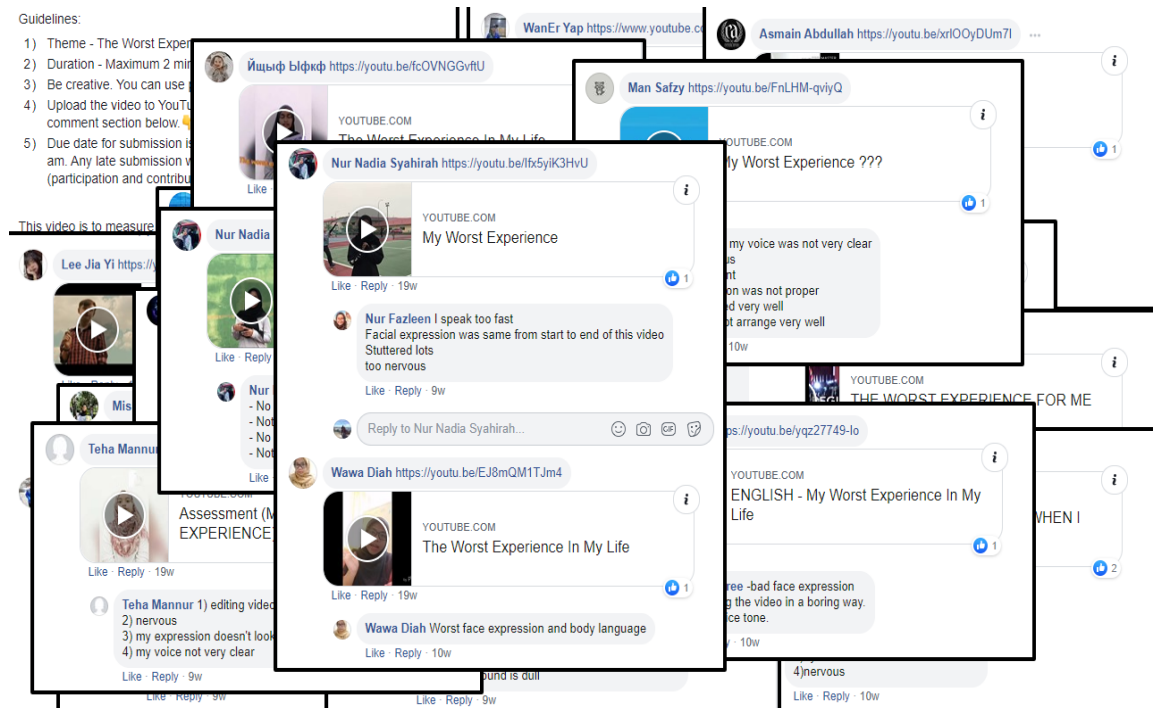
Guidelines:
1) Theme - The Worst Exper
2) Duration - Maximum 2 mi
3) Be creative. You can use
4) Upload the video to YouTu comment section below.
5) Due date for submission is am. Any late submission w (participation and contribu

This video is to measure

WanEr Yap https://www.youtube.c

Asmain Abdullah https://youtu.be/xrIOOyDUm7I

Йщыф Ыфкф https://youtu.be/fcOVNGGvftU
YOUTUBE.COM
The Worst Experience In My Life
Like

Man Safzy https://youtu.be/FnLHM-qviyQ
YOUTUBE.COM
My Worst Experience ???
1

Nur Nadia Syahirah https://youtu.be/lfx5yiK3HvU
YOUTUBE.COM
My Worst Experience
1
Like · Reply · 19w

Nur Fazleen I speak too fast
Facial expression was same from start to end of this video
Stuttered lots
too nervous
Like · Reply · 9w

Reply to Nur Nadia Syahirah...

my voice was not very clear
us
nt
on was not proper
d very well
ot arrange very well
10w

Lee Jia Yi https://y

Nur Nadia
Like · Reply

Nur
- No
- Not
- No
- Not
Like

Mis

Teha Mannur
YOUTUBE.COM
Assessment (M
EXPERIENCE)
Like · Reply · 19w

Teha Mannur 1) editing video
2) nervous
3) my expression doesn't look
4) my voice not very clear
Like · Reply · 9w
Like · Reply · 9w

Wawa Diah https://youtu.be/EJ8mQM1TJm4
YOUTUBE.COM
The Worst Experience In My Life
1
Like · Reply · 19w

Wawa Diah Worst face expression and body language
Like · Reply · 10w

ound is dull
Like · Reply · 9w

YOUTUBE.COM
THE WORST EXPERIENCE FOR ME

s://youtu.be/yqz27749-lo
YOUTUBE.COM
ENGLISH - My Worst Experience In My Life
1

ree -bad face expression
g the video in a boring way.
ice tone.
10w

WHEN I
2

4)nervous
Like · Reply · 10w

1